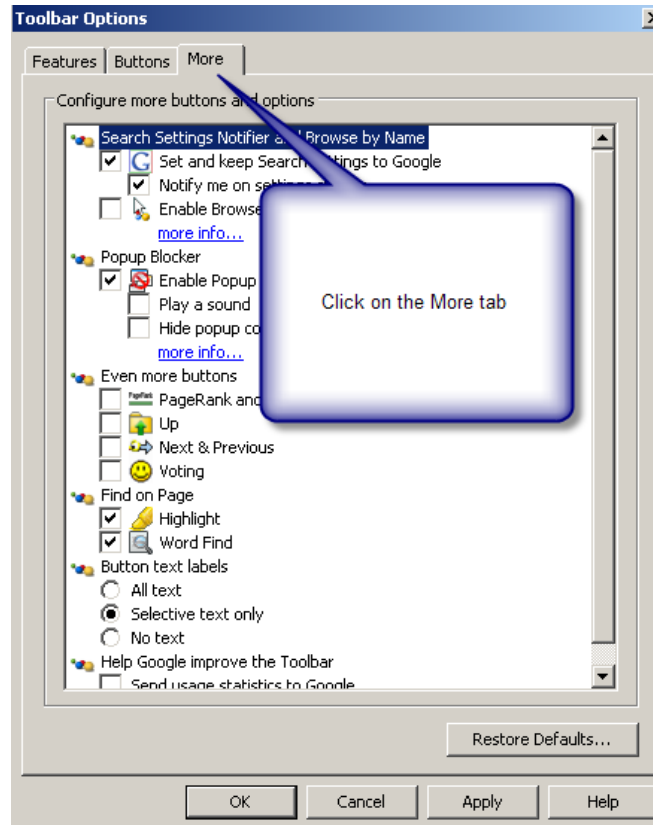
Toolbar Options

Features | Buttons | More

Configure more buttons and options

Search Settings Notifier and Browse by Name
Set and keep Search Settings to Google
Notify me on settings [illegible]
Enable Browse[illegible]
more info...
Popup Blocker
Enable Popup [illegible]
Play a sound
Hide popup co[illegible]
more info...
Even more buttons
PageRank and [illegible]
Up
Next & Previous
Voting
Find on Page
Highlight
Word Find
Button text labels
All text
Selective text only
No text
Help Google improve the Toolbar
Send usage statistics to Google

Click on the More tab

Restore Defaults...

OK | Cancel | Apply | Help